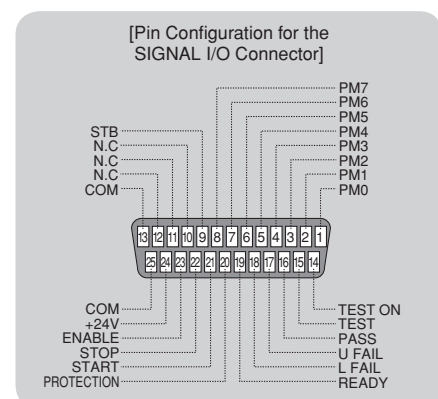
[Pin Configuration for the SIGNAL I/O Connector]

PM7
PM6
PM5
PM4
PM3
PM2
PM1
PM0

STB
N.C
N.C
N.C
COM

13 12 11 10 9 8 7 6 5 4 3 2 1
25 24 23 22 21 20 19 18 17 16 15 14

COM
+24V
ENABLE
STOP
START
PROTECTION

TEST ON
TEST
PASS
U FAIL
L FAIL
READY